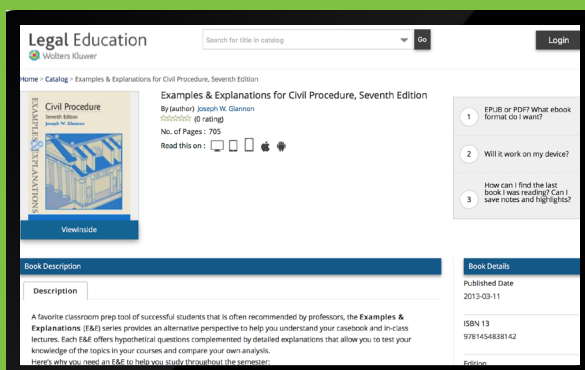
Legal Education
Wolters Kluwer

Search for title in catalog
Go
Login

Home > Catalog > Examples & Explanations for Civil Procedure, Seventh Edition

EXAMPLES & EXPLANATIONS
Civil Procedure
Seventh Edition
Joseph W. Glannon

ViewInside

Examples & Explanations for Civil Procedure, Seventh Edition
By (author) Joseph W. Glannon
(0 rating)
No. of Pages : 705
Read this on :

1 EPUB or PDF? What ebook format do I want?
2 Will it work on my device?
3 How can I find the last book I was reading? Can I save notes and highlights?

Book Description
Description

A favorite classroom prep tool of successful students that is often recommended by professors, the Examples & Explanations (E&E) series provides an alternative perspective to help you understand your casebook and in-class lectures. Each E&E offers hypothetical questions complemented by detailed explanations that allow you to test your knowledge of the topics in your courses and compare your own analysis.
Here's why you need an E&E to help you study throughout the semester:

Book Details
Published Date
2013-03-11
ISBN 13
9781454838142
Edition